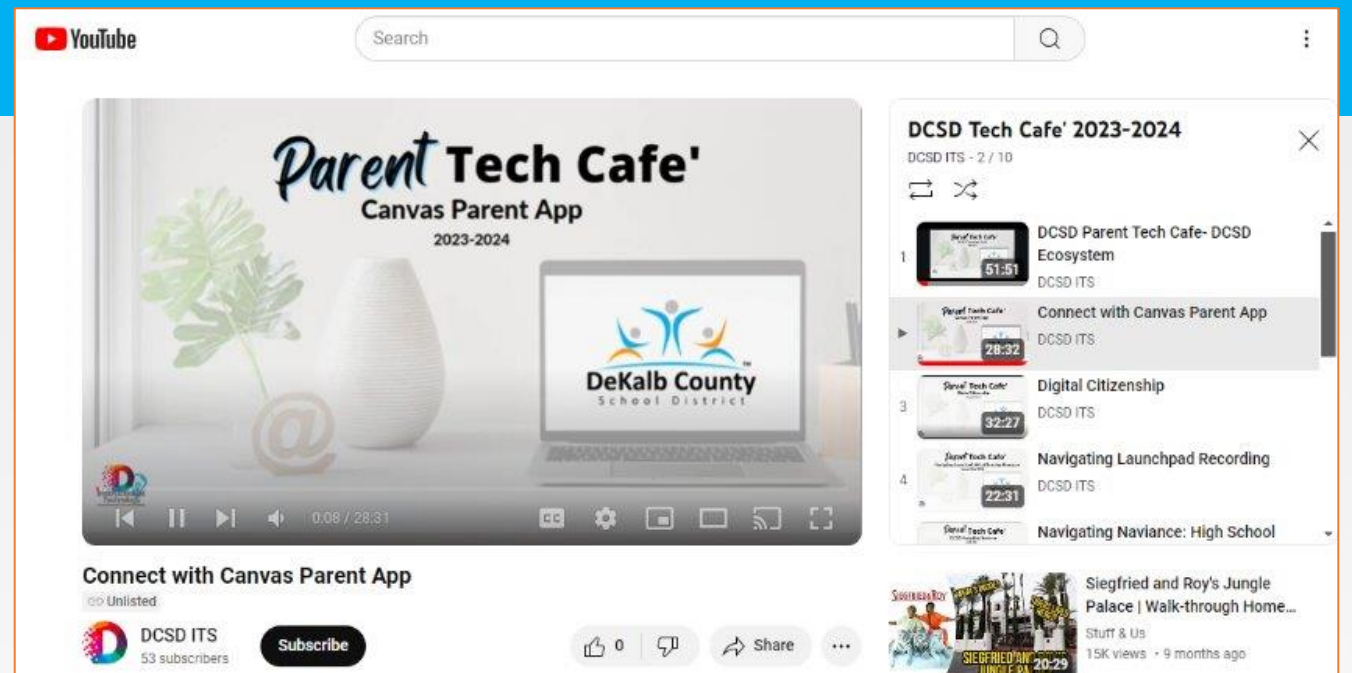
YouTube

Search

Parent Tech Cafe'
Canvas Parent App
2023-2024

DeKalb County
School District

0:08 / 28:31

CC

Connect with Canvas Parent App
Unlisted

DCSD ITS
53 subscribers

Subscribe

0

Share

DCSD Tech Cafe' 2023-2024
DCSD ITS - 2 / 10

1 DCSD Parent Tech Cafe- DCSD Ecosystem
51:51
DCSD ITS

Connect with Canvas Parent App
28:32
DCSD ITS

3 Digital Citizenship
32:27
DCSD ITS

4 Navigating Launchpad Recording
22:31
DCSD ITS

Navigating Naviance: High School

Siegfried and Roy's Jungle Palace | Walk-through Home...
20:29
Stuff & Us
15K views • 9 months ago